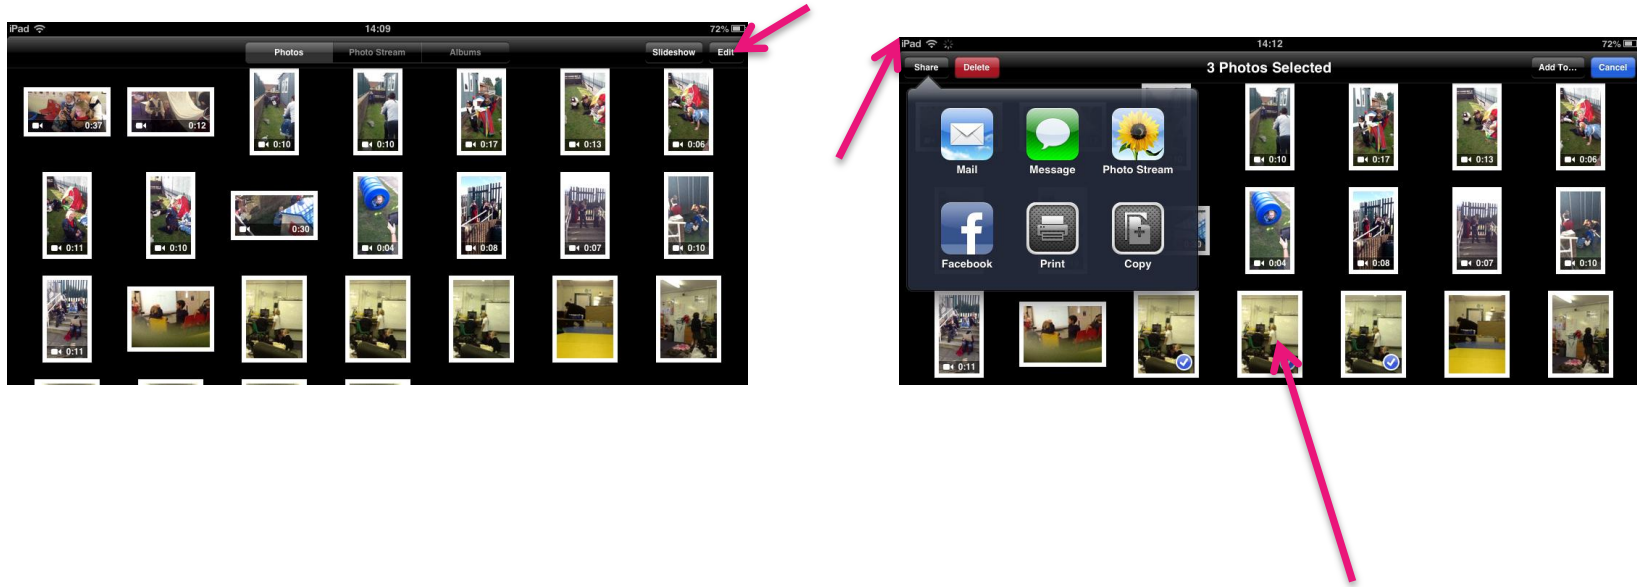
iPad 14:09 72%

Photos Photo Stream Albums Slideshow Edit

0:37 0:12 0:10 0:10 0:17 0:13 0:06
0:11 0:10 0:30 0:04 0:08 0:07 0:10
0:11

iPad 14:12 72%

Share Delete 3 Photos Selected Add To... Cancel

Mail Message Photo Stream
Facebook Print Copy

0:10 0:17 0:13 0:06
0:04 0:08 0:07 0:10
0:11